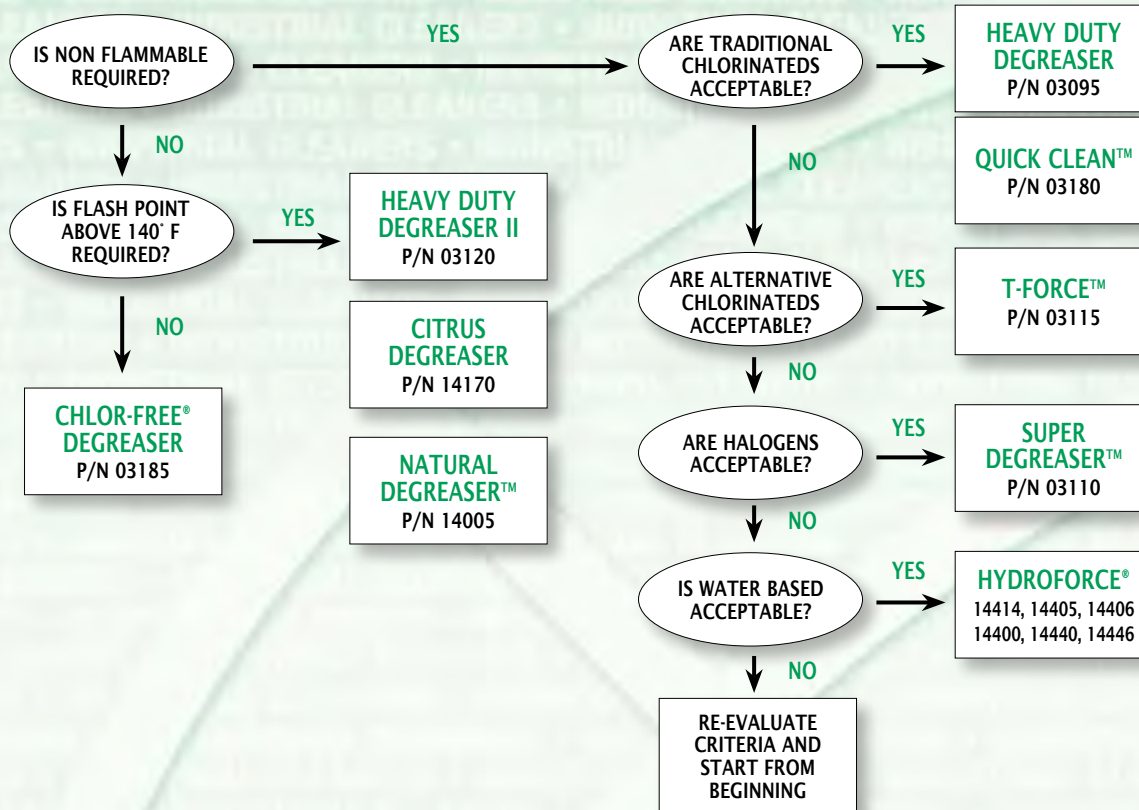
IS NON FLAMMABLE REQUIRED?

YES

ARE TRADITIONAL CHLORINATEDS ACCEPTABLE?

YES

HEAVY DUTY DEGREASER
P/N 03095

QUICK CLEAN™
P/N 03180

NO

NO

IS FLASH POINT ABOVE 140° F REQUIRED?

YES

HEAVY DUTY DEGREASER II
P/N 03120

CITRUS DEGREASER
P/N 14170

NATURAL DEGREASER™
P/N 14005

NO

CHLOR-FREE® DEGREASER
P/N 03185

ARE ALTERNATIVE CHLORINATEDS ACCEPTABLE?

YES

T-FORCE™
P/N 03115

NO

ARE HALOGENS ACCEPTABLE?

YES

SUPER DEGREASER™
P/N 03110

NO

IS WATER BASED ACCEPTABLE?

YES

HYDROFORCE®
14414, 14405, 14406
14400, 14440, 14446

NO

RE-EVALUATE CRITERIA AND START FROM BEGINNING